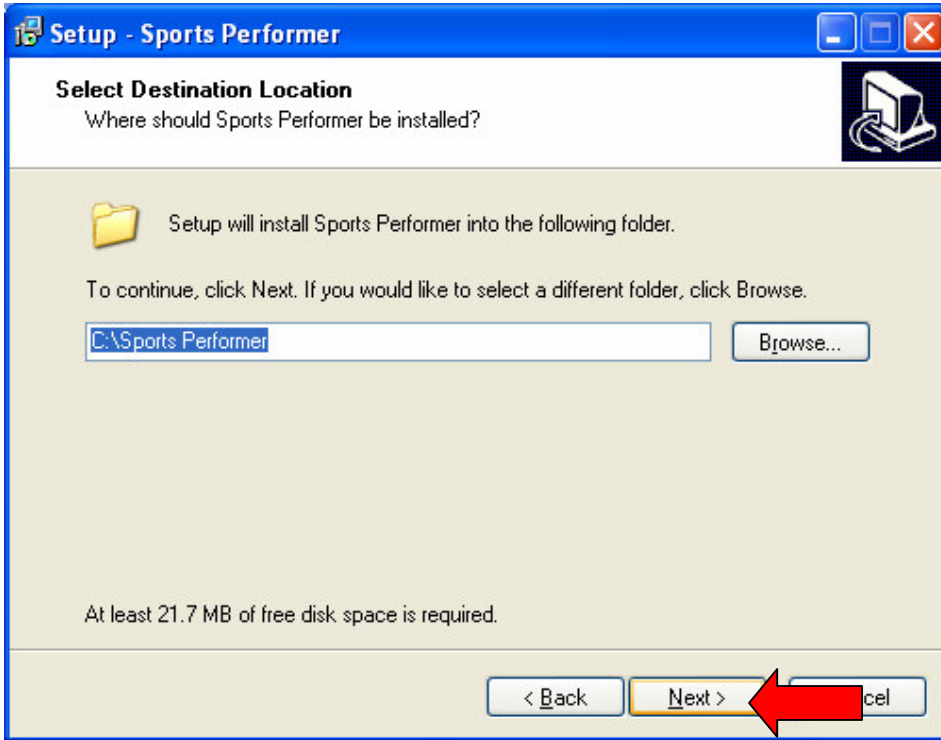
Setup - Sports Performer

Select Destination Location
Where should Sports Performer be installed?

Setup will install Sports Performer into the following folder.

To continue, click Next. If you would like to select a different folder, click Browse.

C:\Sports Performer

Browse...

At least 21.7 MB of free disk space is required.

< Back

Next >

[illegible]cel